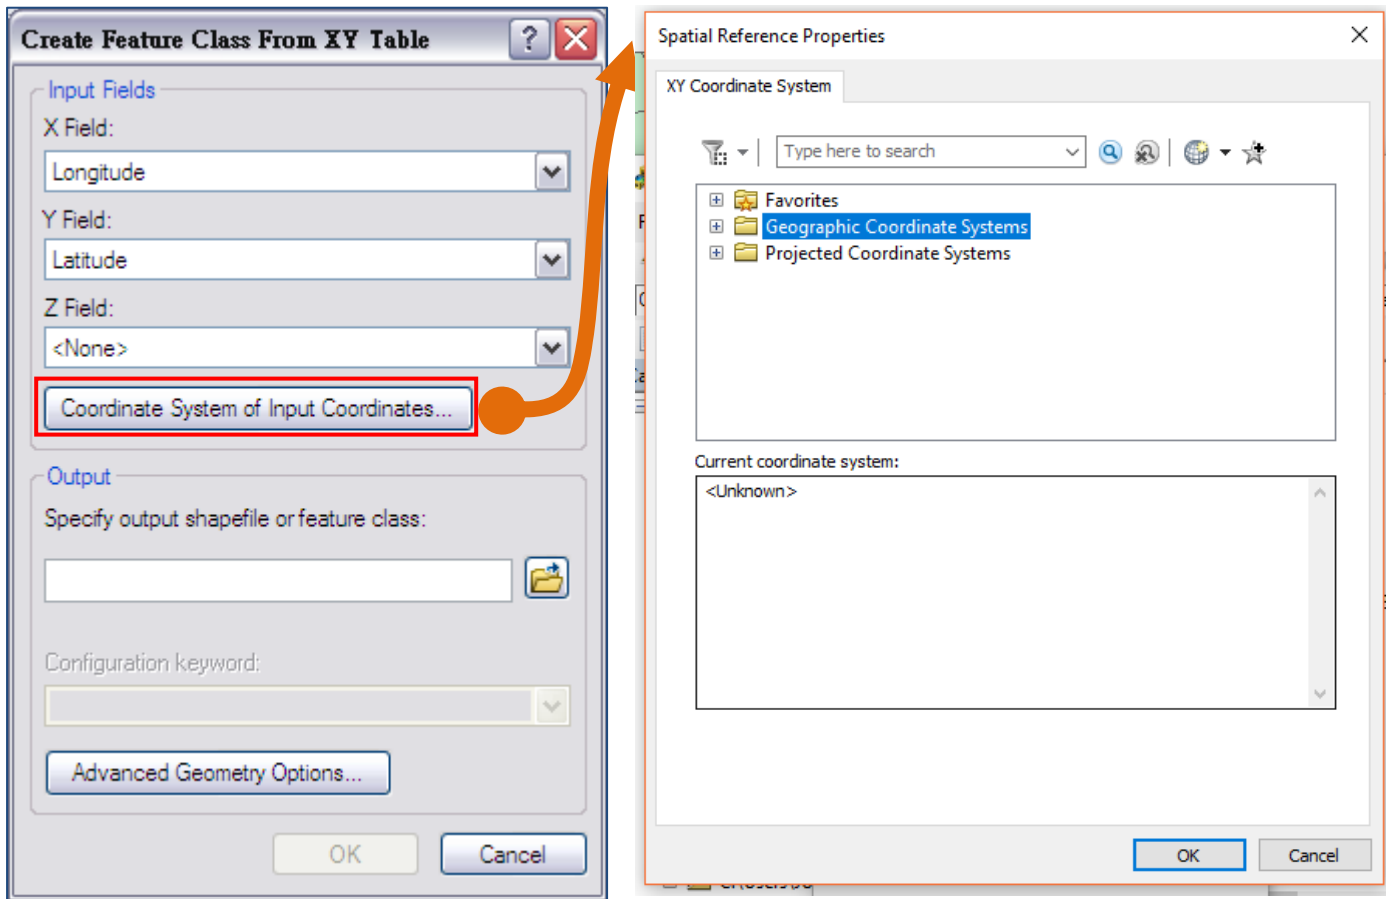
Create Feature Class From XY Table

Input Fields

X Field:

Longitude

Y Field:

Latitude

Z Field:

<None>

Coordinate System of Input Coordinates...

Output

Specify output shapefile or feature class:

Configuration keyword:

Advanced Geometry Options...

OK

Cancel

Spatial Reference Properties

XY Coordinate System

Type here to search

Favorites

Geographic Coordinate Systems

Projected Coordinate Systems

Current coordinate system:

<Unknown>

OK

Cancel